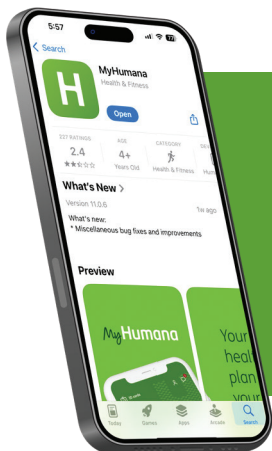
5:57

Search

H

MyHumana

Health & Fitness

Open

337 RATINGS

2.4

★★☆☆☆

AGE

4+

Years Old

CATEGORY

Health & Fitness

DE

Hum

What's New >

Version 11.0.6

1w ago

What's new:
* Miscellaneous bug fixes and improvements

Preview

MyHumana

Your
heal
plan
your

Today

Games

Apps

Arcade

Search